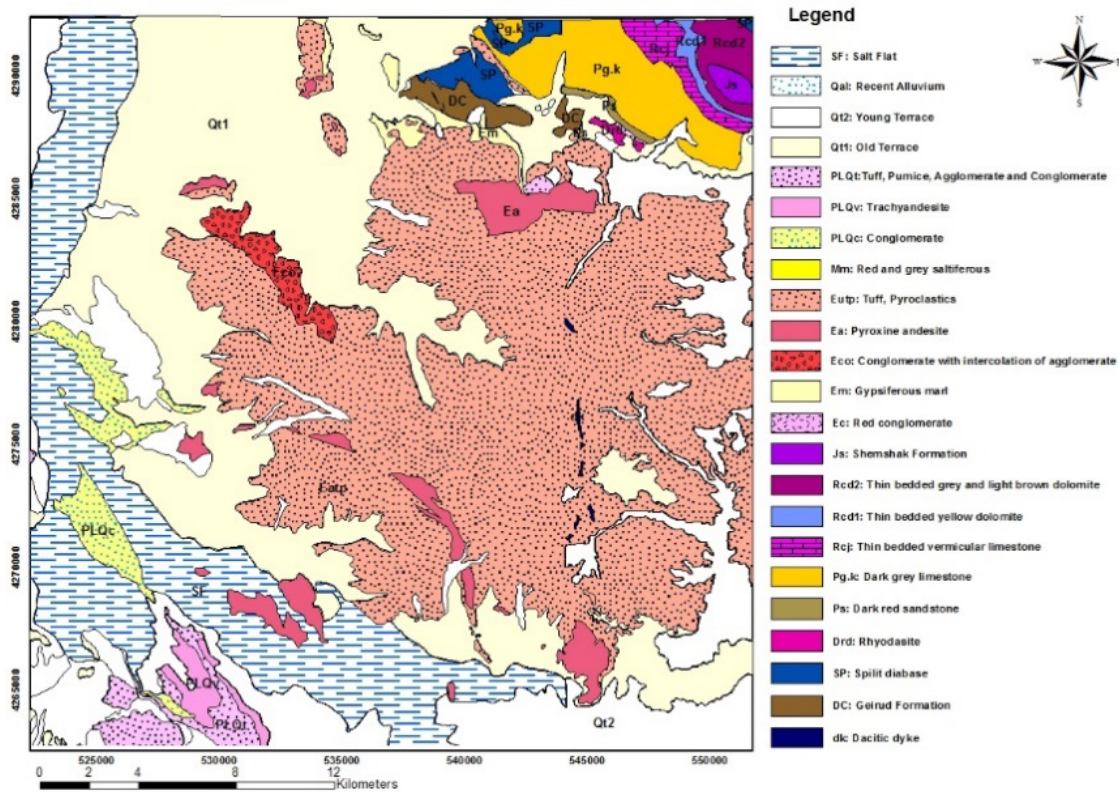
Legend

N
W
E
S

SF: Salt Flat
Qal: Recent Alluvium
Qt2: Young Terrace
Qt1: Old Terrace
PLQt: Tuff, Pumice, Agglomerate and Conglomerate
PLQv: Trachyandesite
PLQc: Conglomerate
Mm: Red and grey saltiferous
Eutp: Tuff, Pyroclastics
Ea: Pyroxine andesite
Eco: Conglomerate with intercolation of agglomerate
Em: Gypsiferous marl
Ec: Red conglomerate
Js: Shemshak Formation
Rcd2: Thin bedded grey and light brown dolomite
Rcd1: Thin bedded yellow dolomite
Rcj: Thin bedded vermicular limestone
Pg.k: Dark grey limestone
Ps: Dark red sandstone
Drd: Rhyodasite
SP: Spilit diabase
DC: Geirud Formation
dk: Dacitic dyke

4290000
4285000
4280000
4275000
4270000
4265000

525000
530000
535000
540000
545000
550000

Pg.k
SP
SP
Pg.k
Rcj
Rcd1
Rcd2
Js
DC
DC
Em
Ps
Drd
Qt1
Ea
Eco
Eutp
PLQc
SF
PLQv
PLQt
Qt2

0 2 4 8 12
Kilometers